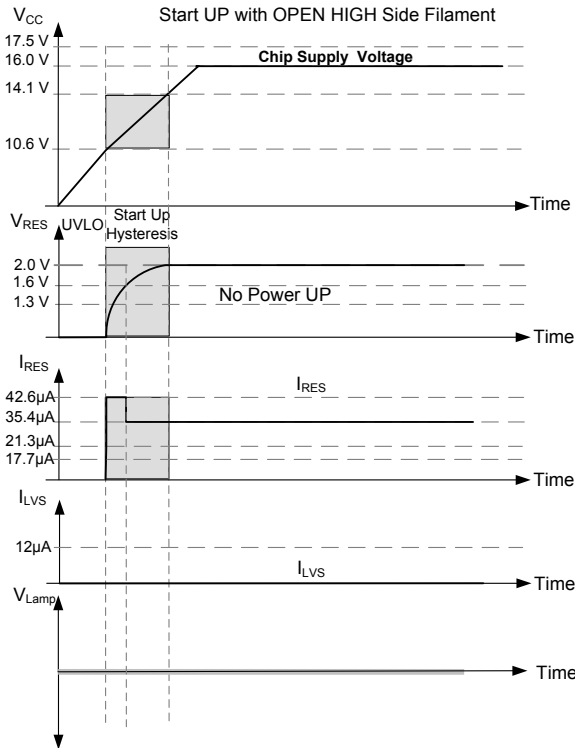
$V_{CC}$

Start UP with OPEN HIGH Side Filament

17.5 V

16.0 V

Chip Supply Voltage

14.1 V

10.6 V

Time

$V_{RES}$

UVLO

Start Up Hysteresis

2.0 V

1.6 V

1.3 V

No Power UP

Time

$I_{RES}$

42.6µA

35.4µA

21.3µA

17.7µA

$I_{RES}$

Time

$I_{LVS}$

12µA

$I_{LVS}$

Time

$V_{Lamp}$

Time